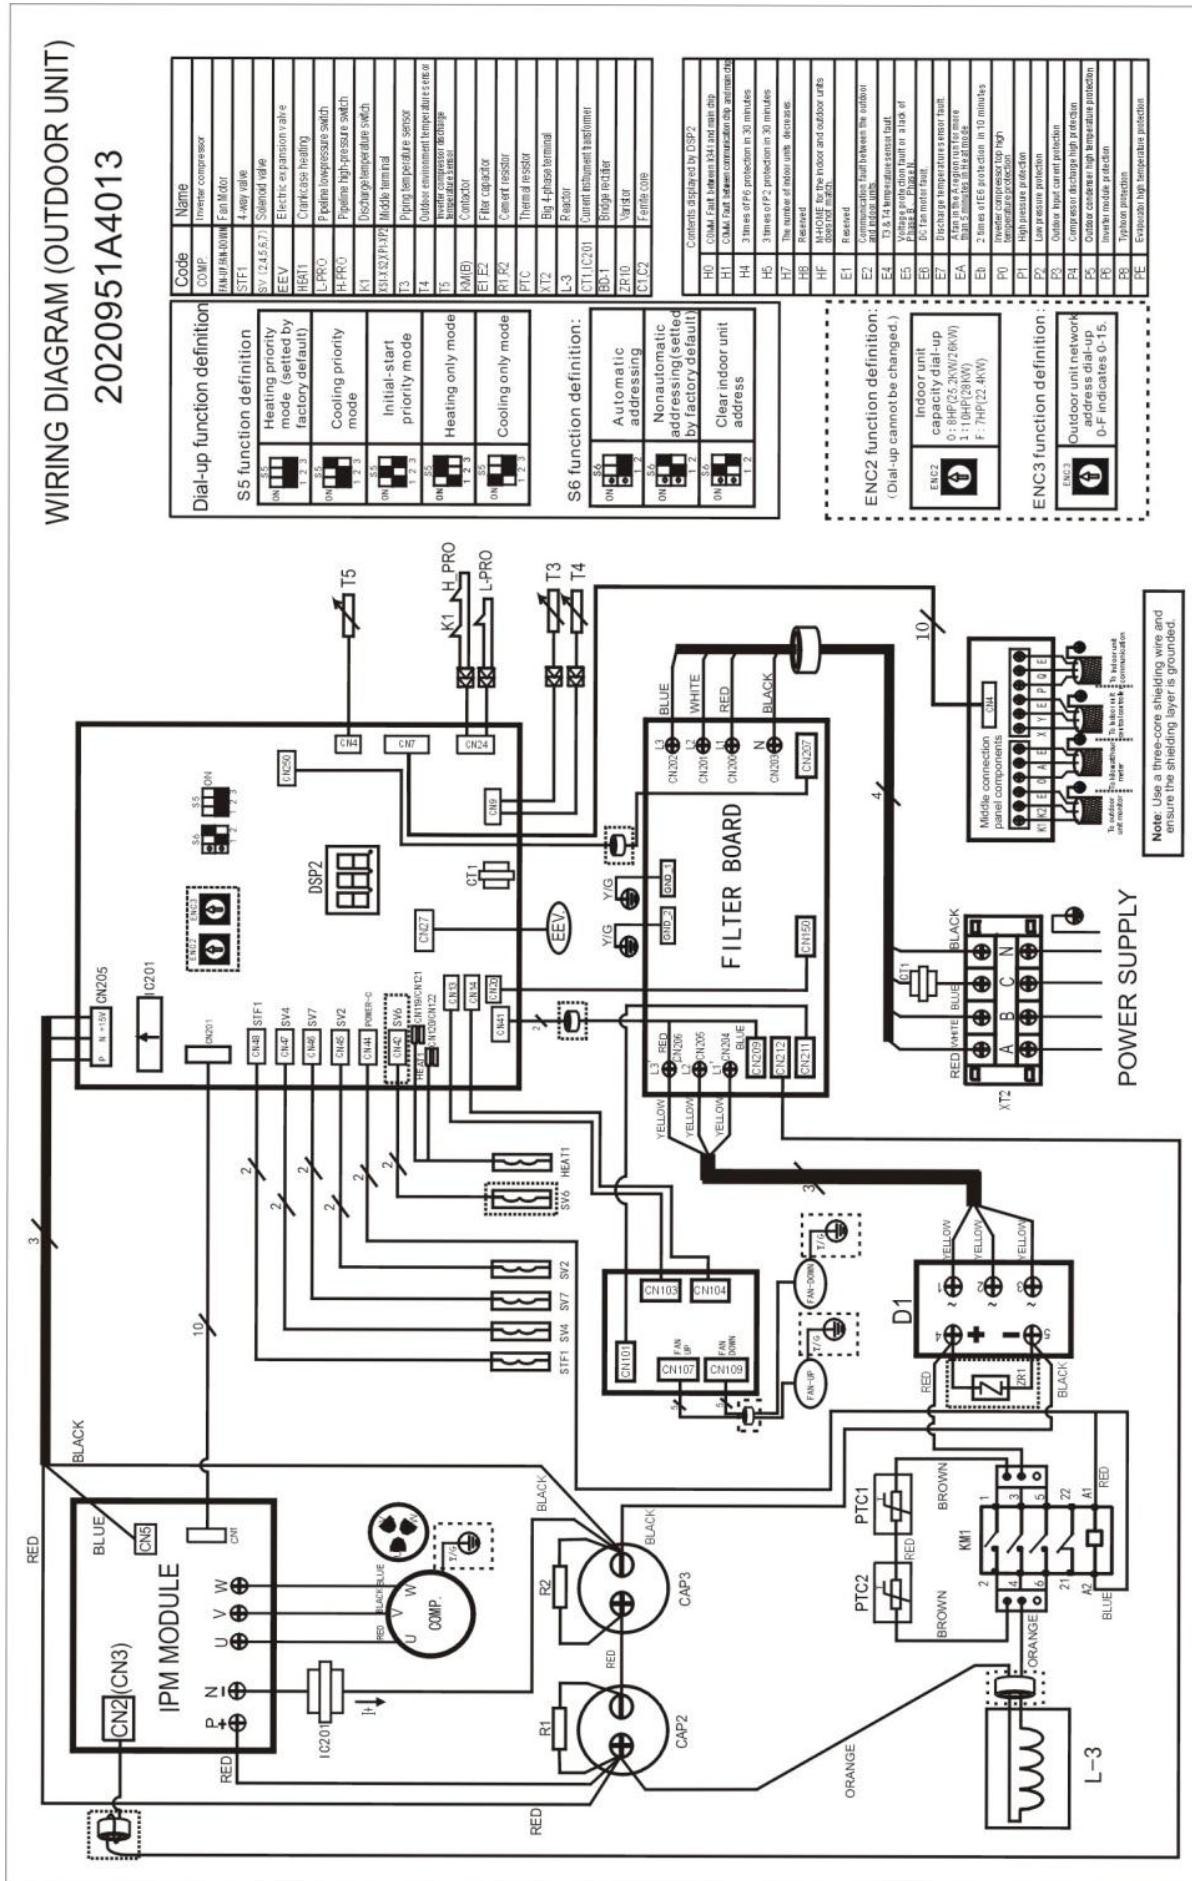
WIRING DIAGRAM (OUTDOOR UNIT)
2020951A4013

Dial-up function definition

S5 function definition

| | |
|---|---|
| S5 ON 1 2 3 | Heating priority mode (setted by factory default) |
| S5 ON 1 2 3 | Cooling priority mode |
| S5 ON 1 2 3 | Initial-start priority mode |
| S5 ON 1 2 3 | Heating only mode |
| S5 ON 1 2 3 | Cooling only mode |

S6 function definition:

| | |
|---|---|
| S6 ON 1 2 | Automatic addressing |
| S6 ON 1 2 | Nonautomatic addressing(setted by factory default) |
| S6 ON 1 2 | Clear indoor unit address |

ENC2 function definition:
( Dial-up cannot be changed.)

ENC2 | Indoor unit capacity dial-up 0 : 8HP(25.2KW/26KW) 1 : 10HP(28KW) F : 7HP(22.4KW)

ENC3 function definition:

ENC3 | Outdoor unit network address dial-up 0-F indicates 0-15.

| Code | Name |
|---|---|
| COMP. | Inverter compressor |
| FAN-UP,FAN-DOWN | Fan Motor |
| STF1 | 4-way valve |
| SV (2,4,5,6,7) | Solenoid valve |
| EEV | Electric expansion valve |
| HEAT1 | Crankcase heating |
| L-PRO | Pipeline lowpressure switch |
| H-PRO | Pipeline high-pressure switch |
| K1 | Discharge temperature switch |
| XS1-X S2X P1-XP2 | Middle terminal |
| T3 | Piping temperature sensor |
| T4 | Outdoor environment temperature sensor |
| T5 | Inverter compressor discharge temperature sensor |
| KM(B) | Contactor |
| E1,E2 | Filter capacitor |
| R1,R2 | Cement resistor |
| PTC | Thermal resistor |
| XT2 | Big 4-phase terminal |
| L-3 | Reactor |
| CT1,IC201 | Current instrument transformer |
| BD-1 | Bridge rectifier |
| ZR10 | Varistor |
| C1,C2 | Ferrite core |

| | Contents displayed by DSP2 |
|---|---|
| H0 | COMM. Fault between IC341 and main chip |
| H1 | COMM. Fault between communication chip and main chip |
| H4 | 3 times of P6 protection in 30 minutes |
| H5 | 3 times of P2 protection in 30 minutes |
| H7 | The number of indoor units decreases |
| H8 | Reserved |
| HF | M-HOME for the indoor and outdoor units does not match. |
| E1 | Reserved |
| E2 | Communication fault between the outdoor and indoor units |
| E4 | T3 & T4 temperature sensor fault |
| E5 | Voltage protection fault or a lack of Phase B, Phase N |
| E6 | DC fan motor fault |
| E7 | Discharge temperature sensor fault |
| EA | A fan in the A region run for more than 5 minutes in the A mode |
| Eb | 2 times of E6 protection in 10 minutes |
| P0 | Inverter compressor top high temperature protection |
| P1 | High pressure protection |
| P2 | Low pressure protection |
| P3 | Outdoor Input current protection |
| P4 | Compressor discharge high protection |
| P5 | Outdoor condenser high temperature protection |
| P6 | Inverter module protection |
| P8 | Typhoon protection |
| PE | Evaporator high temperature protection |

T5 K1 H_PRO L-PRO T3 T4
CN4 CN7 CN24 CN250 CN9 S5 ON 1 2 3 S6 ON 1 2
DSP2 ENC3 ENC2 CT1 CN27 EEV
CN205 P N +15V IC201 CN201 CN48 STF1 CN47 SV4 CN46 SV7 CN45 SV2 CN44 POWER-C CN42 SV6 CN119/CN121 CN120/CN122 HEAT1 CN43 CN34 CN30 CN41
FILTER BOARD
BLUE WHITE RED BLACK L3 L2 L1 N CN202 CN201 CN200 CN203 CN207 GND_1 GND_2 Y/G Y/G CN150
RED L3 CN206 L2 CN205 L1 CN204 BLUE CN209 CN212 CN211
YELLOW YELLOW YELLOW
10 4 2 2 2 2 2 3 3 10
Middle connection panel components CN4 K1 K2 E D A E X Y E P Q E
To outdoor unit monitor | To Mbus/Rhauer meter | To indoor unit centralized controller | To Indoor unit communication
Note: Use a three-core shielding wire and ensure the shielding layer is grounded.
CT1 BLACK BLUE WHITE RED A B C N XT2
POWER SUPPLY
HEAT11 SV6 SV2 SV7 SV4 STF1
CN103 CN104 CN101 CN107 FAN UP CN109 FAN DOWN
FAN-DOWN T/G FAN-UP T/G 5 5
D1 YELLOW YELLOW YELLOW 1 2 3 + - 4 5 ZR1 RED BLACK
BLACK RED BLUE CN5 CN1
IPM MODULE CN2(CN3)
W V U N P - +
BLACK BLUE RED W V U COMP. T/G
IC201 RED
R2 CAP3 BLACK BLACK R1 CAP2 RED ORANGE RED
PTC1 PTC2 RED BROWN BROWN KM1 1 3 5 22 A1 RED 2 4 6 21 A2 BLUE ORANGE
L-3